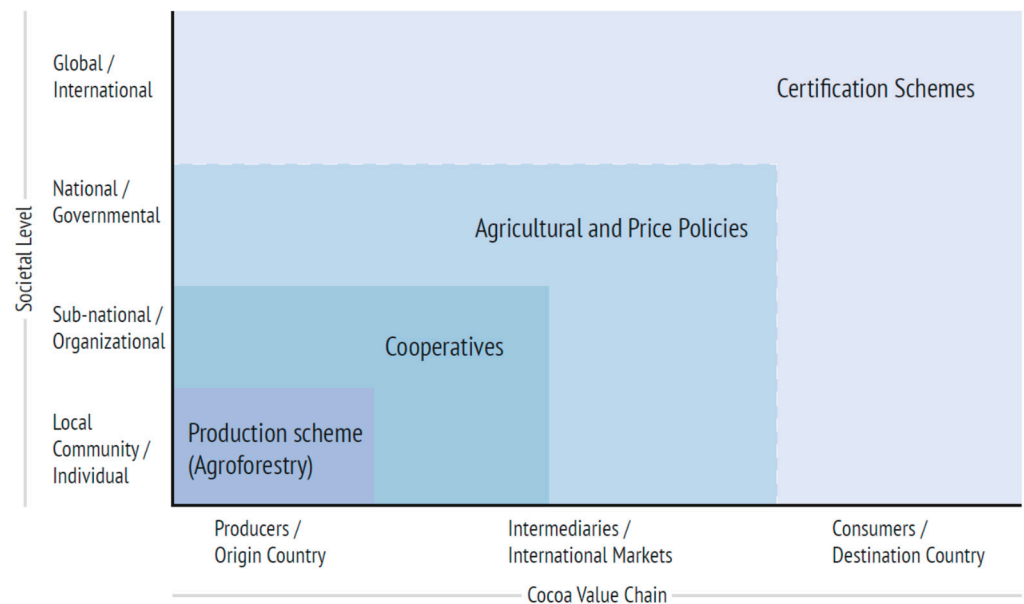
Societal Level

Global / International

National / Governmental

Sub-national / Organizational

Local Community / Individual

Certification Schemes

Agricultural and Price Policies

Cooperatives

Production scheme (Agroforestry)

Producers / Origin Country

Intermediaries / International Markets

Consumers / Destination Country

Cocoa Value Chain